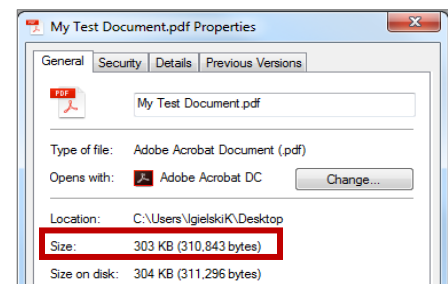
My Test Document.pdf Properties

General | Security | Details | Previous Versions

PDF

My Test Document.pdf

Type of file: Adobe Acrobat Document (.pdf)

Opens with: Adobe Acrobat DC | Change...

Location: C:\Users\IgielskiK\Desktop

Size: 303 KB (310,843 bytes)

Size on disk: 304 KB (311,296 bytes)